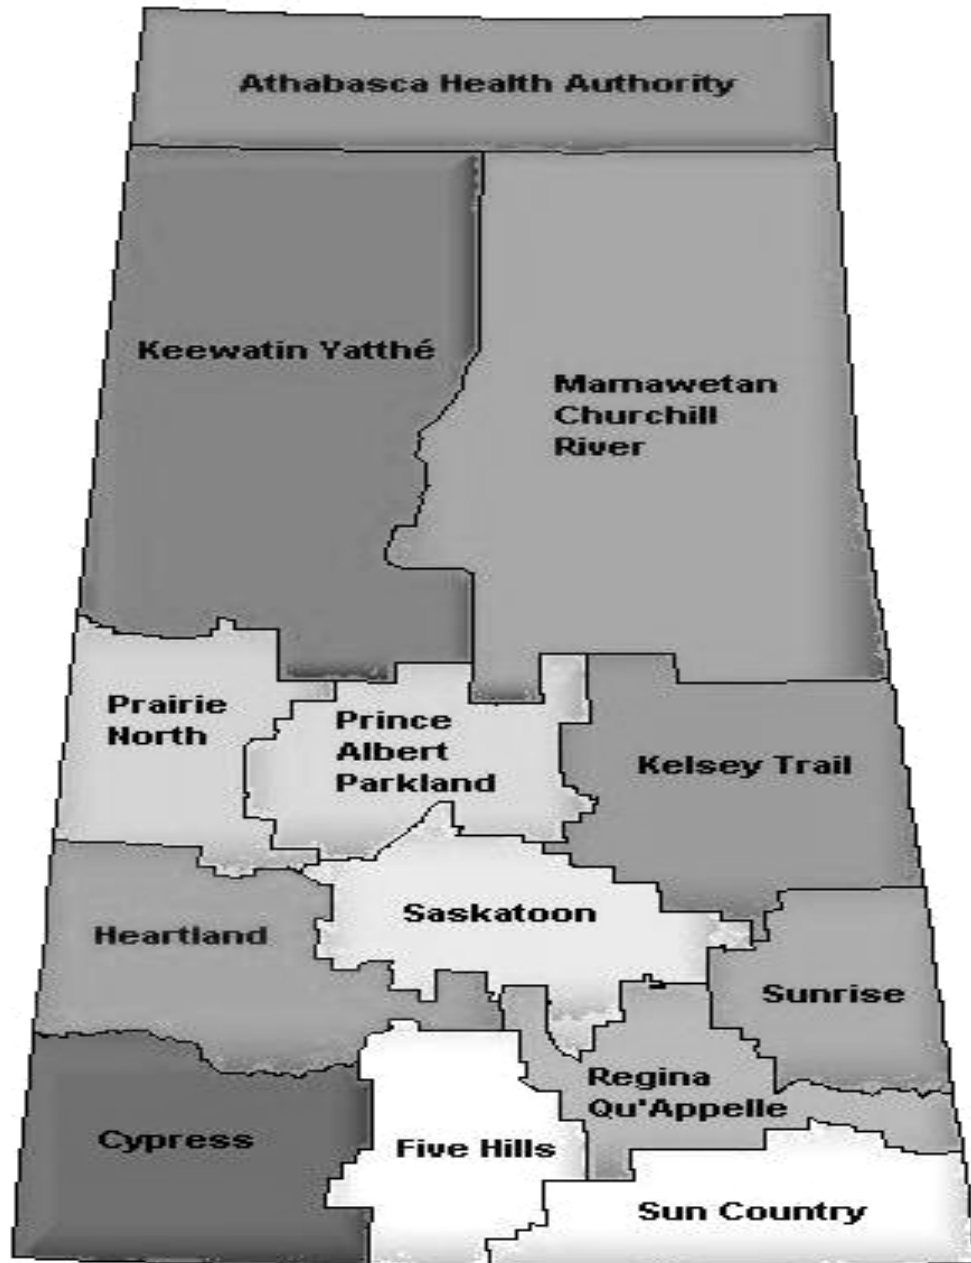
Athabasca Health Authority

Keewatin Yatthé

Mamawetan Churchill River

Prairie North

Prince Albert Parkland

Kelsey Trail

Heartland

Saskatoon

Sunrise

Regina Qu'Appelle

Cypress

Five Hills

Sun Country